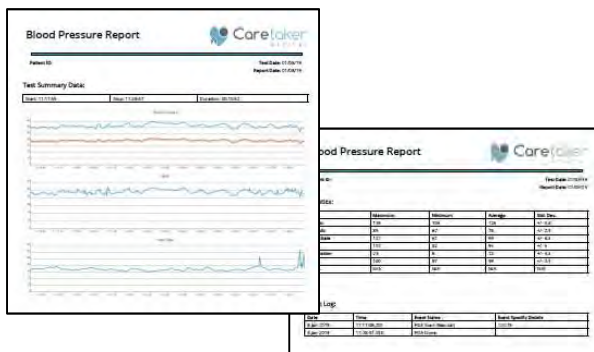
Blood Pressure Report

Caretaker MEDICAL

Patient ID:

Test Date: 01/04/19

Report Date: 01/04/19

Test Summary Data:

| Start: 11:17:08 | Stop: 11:38:07 | Duration: 00:20:59 |
|---|---|---|

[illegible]

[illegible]

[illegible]

ood Pressure Report

Caretaker

Test Date: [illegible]

Report Date: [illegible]

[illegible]

| | Maximum | Minimum | Average | Std. Dev. |
|---|---|---|---|---|
| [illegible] | 138 | 106 | 126 | +/- 6.6 |
| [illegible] | 95 | 67 | 76 | +/- 2.9 |
| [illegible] | 122 | 87 | 99 | +/- 4.3 |
| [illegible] | 110 | 82 | 96 | +/- 5 |
| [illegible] | 25 | 8 | 12 | +/- 4.4 |
| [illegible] | 100 | 87 | 98 | +/- 3.2 |
| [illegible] | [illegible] | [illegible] | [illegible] | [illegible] |

Log:

| Date | Time | Event Status | Event Specific Details |
|---|---|---|---|
| 4-Jan-2019 | 11:17:08.20 | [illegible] | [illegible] |
| 4-Jan-2019 | 11:38:07.00 | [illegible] | |